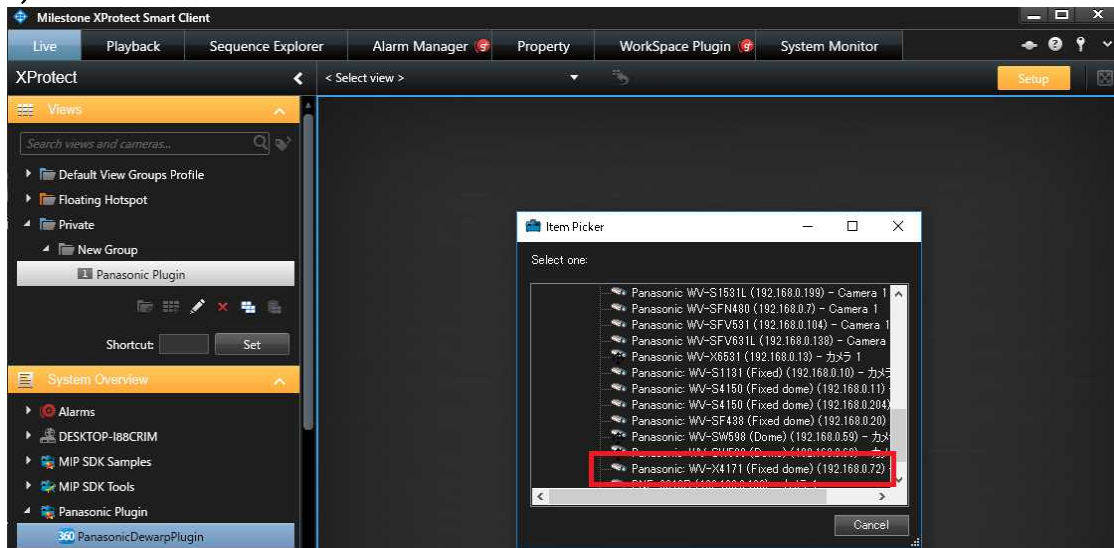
Milestone XProtect Smart Client

Live | Playback | Sequence Explorer | Alarm Manager | Property | WorkSpace Plugin | System Monitor

XProtect

< Select view >

Setup

Views

Search views and cameras...

Default View Groups Profile
Floating Hotspot
Private
New Group
1 Panasonic Plugin

Shortcut: Set

System Overview

Alarms
DESKTOP-I88CRIM
MIP SDK Samples
MIP SDK Tools
Panasonic Plugin
360 PanasonicDewarpPlugin

Item Picker

Select one:

Panasonic WV-S1531L (192.168.0.199) - Camera 1
Panasonic WV-SFN480 (192.168.0.7) - Camera 1
Panasonic WV-SFV531 (192.168.0.104) - Camera 1
Panasonic WV-SFV631L (192.168.0.138) - Camera
Panasonic WV-X6531 (192.168.0.13) - カメラ 1
Panasonic WV-S1131 (Fixed) (192.168.0.10) - カメラ
Panasonic WV-S4150 (Fixed dome) (192.168.0.11)
Panasonic WV-S4150 (Fixed dome) (192.168.0.204)
Panasonic WV-SF438 (Fixed dome) (192.168.0.20)
Panasonic WV-SW598 (Dome) (192.168.0.59) - カメ
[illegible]
Panasonic WV-X4171 (Fixed dome) (192.168.0.72)
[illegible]

Cancel